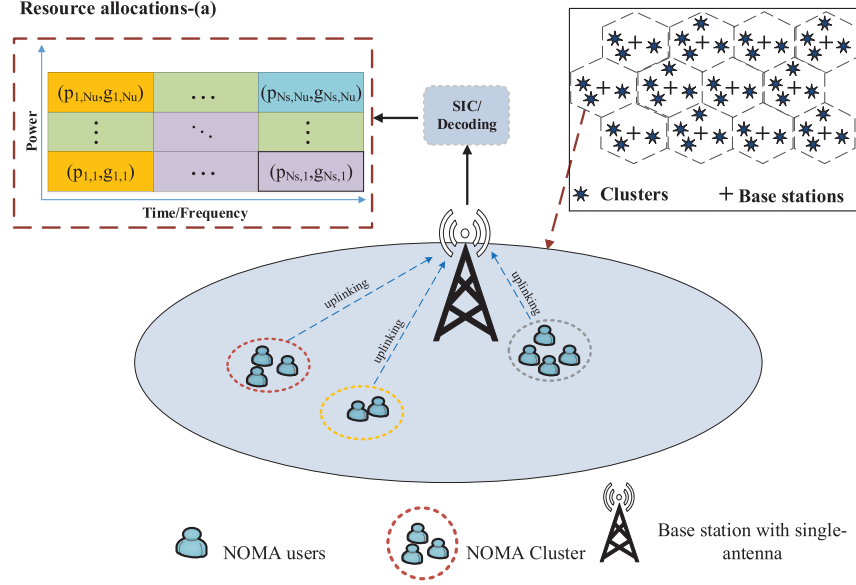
Resource allocations-(a)

Power

| $(p_{1,Nu},g_{1,Nu})$ | $\cdots$ | $(p_{Ns,Nu},g_{Ns,Nu})$ |
|---|---|---|
| $\vdots$ | $\ddots$ | $\vdots$ |
| $(p_{1,1},g_{1,1})$ | $\cdots$ | $(p_{Ns,1},g_{Ns,1})$ |

Time/Frequency

SIC/ Decoding

Clusters + Base stations

uplinking

uplinking

uplinking

NOMA users

NOMA Cluster

Base station with single-antenna